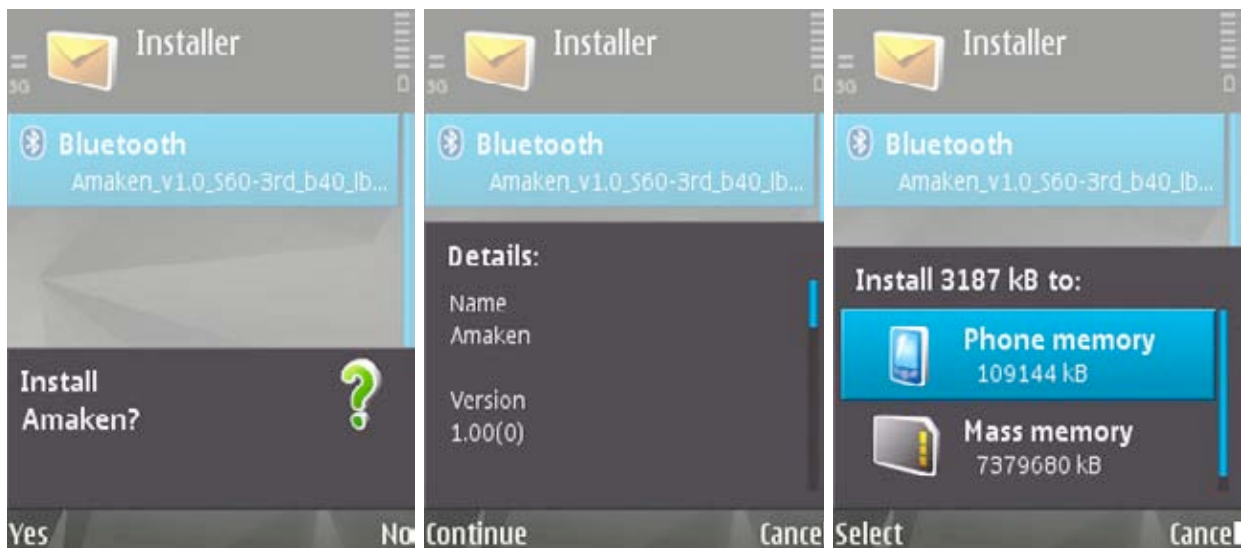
3G

Installer

Bluetooth

Amaken_v1.0_S60-3rd_b40_lb...

Install Amaken?

Yes

No

3G

Installer

Bluetooth

Amaken_v1.0_S60-3rd_b40_lb...

Details:

Name
Amaken

Version
1.00(0)

Continue

Cance

3G

Installer

Bluetooth

Amaken_v1.0_S60-3rd_b40_lb...

Install 3187 kB to:

Phone memory
109144 kB

Mass memory
7379680 kB

Select

Cance